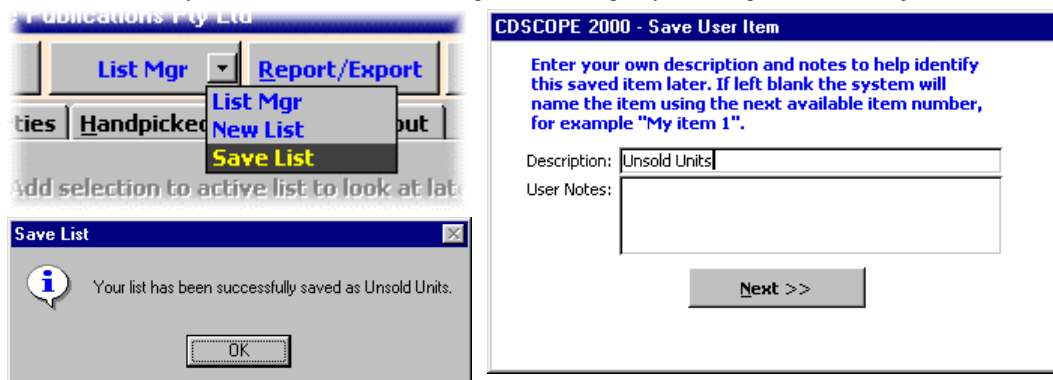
Publications Pty Ltd

List Mgr

Report/Export

ties

Handpicked

out

List Mgr
New List
Save List

Add selection to active list to look at lat

Save List

Your list has been successfully saved as Unsold Units.

OK

CDSCOPE 2000 - Save User Item

Enter your own description and notes to help identify this saved item later. If left blank the system will name the item using the next available item number, for example "My item 1".

Description: Unsold Units

User Notes:

Next >>